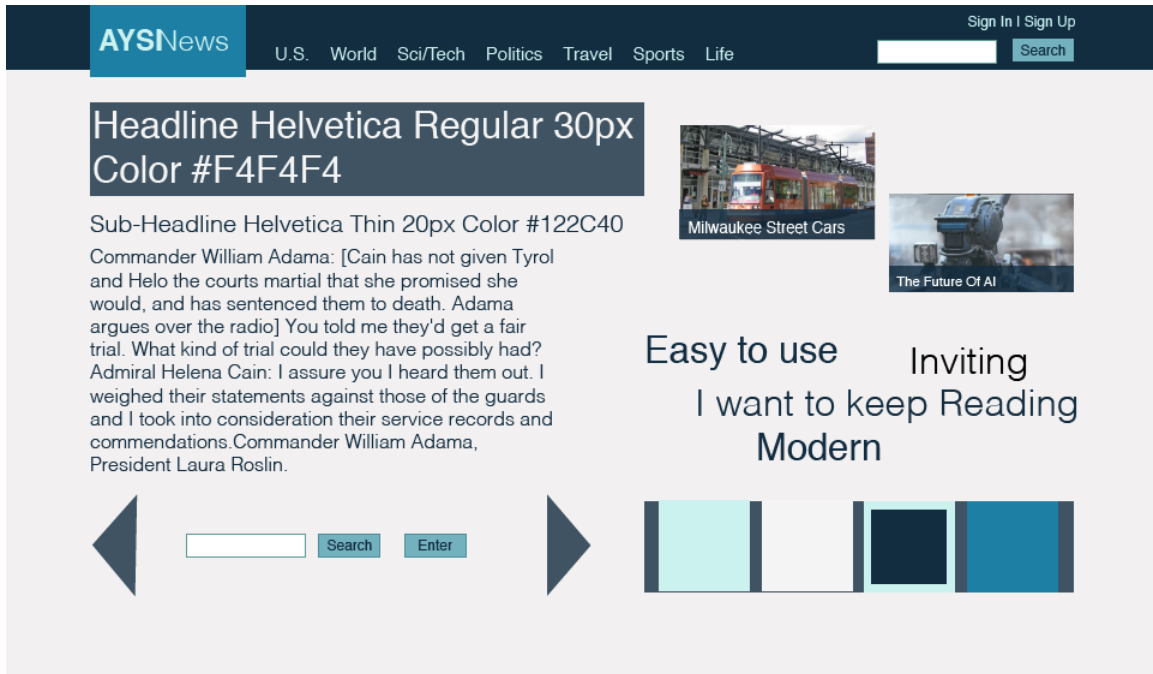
AYSNews

U.S. World Sci/Tech Politics Travel Sports Life

Sign In I Sign Up

Search

Headline Helvetica Regular 30px Color #F4F4F4

Sub-Headline Helvetica Thin 20px Color #122C40

Commander William Adama: [Cain has not given Tyrol and Helo the courts martial that she promised she would, and has sentenced them to death. Adama argues over the radio] You told me they'd get a fair trial. What kind of trial could they have possibly had? Admiral Helena Cain: I assure you I heard them out. I weighed their statements against those of the guards and I took into consideration their service records and commendations.Commander William Adama, President Laura Roslin.

Milwaukee Street Cars

The Future Of AI

Easy to use

Inviting

I want to keep Reading

Modern

Search

Enter